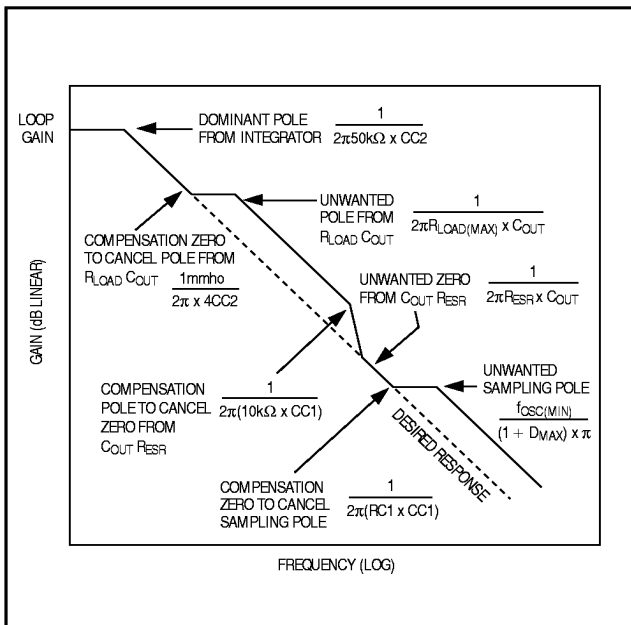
LOOP GAIN

DOMINANT POLE FROM INTEGRATOR $\frac{1}{2\pi 50k\Omega \times CC2}$

UNWANTED POLE FROM $R_{LOAD}$ $C_{OUT}$ $\frac{1}{2\pi R_{LOAD(MAX)} \times C_{OUT}}$

COMPENSATION ZERO TO CANCEL POLE FROM $R_{LOAD}$ $C_{OUT}$ $\frac{1mmho}{2\pi \times 4CC2}$

UNWANTED ZERO FROM $C_{OUT}$ $R_{ESR}$ $\frac{1}{2\pi R_{ESR} \times C_{OUT}}$

GAIN (dB LINEAR)

COMPENSATION POLE TO CANCEL ZERO FROM $C_{OUT}$ $R_{ESR}$ $\frac{1}{2\pi(10k\Omega \times CC1)}$

UNWANTED SAMPLING POLE $\frac{f_{OSC(MIN)}}{(1 + D_{MAX}) \times \pi}$

DESIRED RESPONSE

COMPENSATION ZERO TO CANCEL SAMPLING POLE $\frac{1}{2\pi(RC1 \times CC1)}$

FREQUENCY (LOG)